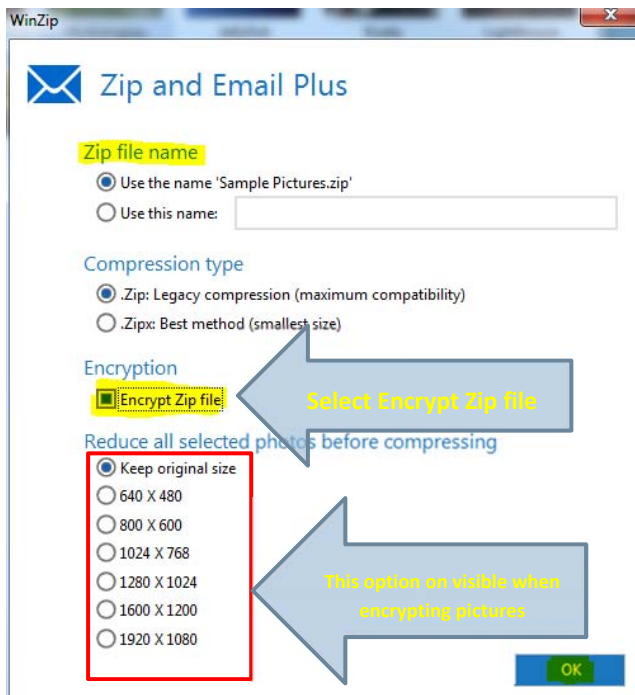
WinZip

Zip and Email Plus

Zip file name
Use the name 'Sample Pictures.zip'
Use this name:

Compression type
.Zip: Legacy compression (maximum compatibility)
.Zipx: Best method (smallest size)

Encryption
Encrypt Zip file

Select Encrypt Zip file

Reduce all selected photos before compressing
Keep original size
640 X 480
800 X 600
1024 X 768
1280 X 1024
1600 X 1200
1920 X 1080

This option on visible when encrypting pictures

OK